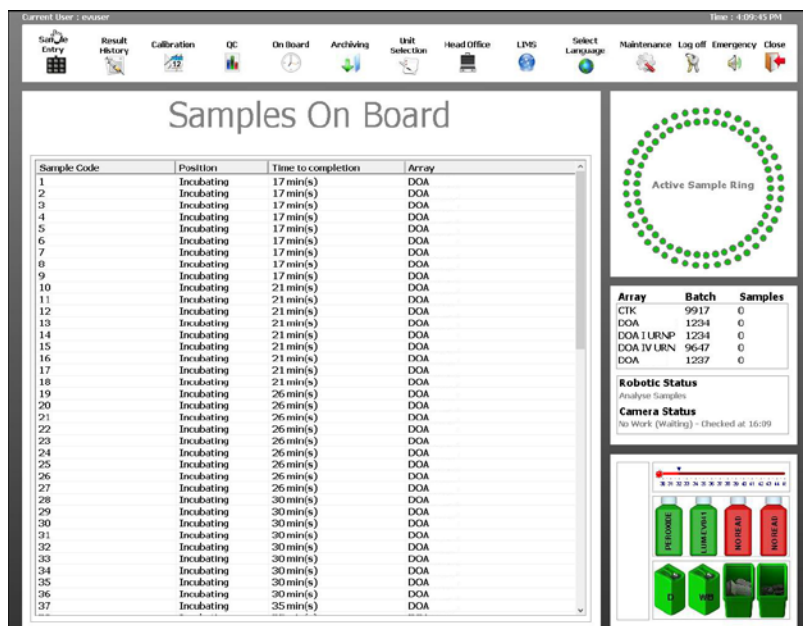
Current User : evuser

Time : 4:09:45 PM

Sample Entry | Result History | Calibration | QC | On Board | Archiving | Unit Selection | Head Office | LIMS | Select Language | Maintenance | Log off | Emergency | Close

Samples On Board

| Sample Code | Position | Time to completion | Array |
|---|---|---|---|
| 1 | Incubating | 17 min(s) | DOA |
| 2 | Incubating | 17 min(s) | DOA |
| 3 | Incubating | 17 min(s) | DOA |
| 4 | Incubating | 17 min(s) | DOA |
| 5 | Incubating | 17 min(s) | DOA |
| 6 | Incubating | 17 min(s) | DOA |
| 7 | Incubating | 17 min(s) | DOA |
| 8 | Incubating | 17 min(s) | DOA |
| 9 | Incubating | 17 min(s) | DOA |
| 10 | Incubating | 21 min(s) | DOA |
| 11 | Incubating | 21 min(s) | DOA |
| 12 | Incubating | 21 min(s) | DOA |
| 13 | Incubating | 21 min(s) | DOA |
| 14 | Incubating | 21 min(s) | DOA |
| 15 | Incubating | 21 min(s) | DOA |
| 16 | Incubating | 21 min(s) | DOA |
| 17 | Incubating | 21 min(s) | DOA |
| 18 | Incubating | 21 min(s) | DOA |
| 19 | Incubating | 26 min(s) | DOA |
| 20 | Incubating | 26 min(s) | DOA |
| 21 | Incubating | 26 min(s) | DOA |
| 22 | Incubating | 26 min(s) | DOA |
| 23 | Incubating | 26 min(s) | DOA |
| 24 | Incubating | 26 min(s) | DOA |
| 25 | Incubating | 26 min(s) | DOA |
| 26 | Incubating | 26 min(s) | DOA |
| 27 | Incubating | 26 min(s) | DOA |
| 28 | Incubating | 30 min(s) | DOA |
| 29 | Incubating | 30 min(s) | DOA |
| 30 | Incubating | 30 min(s) | DOA |
| 31 | Incubating | 30 min(s) | DOA |
| 32 | Incubating | 30 min(s) | DOA |
| 33 | Incubating | 30 min(s) | DOA |
| 34 | Incubating | 30 min(s) | DOA |
| 35 | Incubating | 30 min(s) | DOA |
| 36 | Incubating | 30 min(s) | DOA |
| 37 | Incubating | 35 min(s) | DOA |

Active Sample Ring

| Array | Batch | Samples |
|---|---|---|
| CTK | 9917 | 0 |
| DOA | 1234 | 0 |
| DOA I URNP | 1234 | 0 |
| DOA IV URN | 9647 | 0 |
| DOA | 1237 | 0 |

Robotic Status
Analyse Samples

Camera Status
No Work (Waiting) - Checked at 16:09

PEROXIDE
LUMEVB11
NOREAD
NOREAD
D
WB